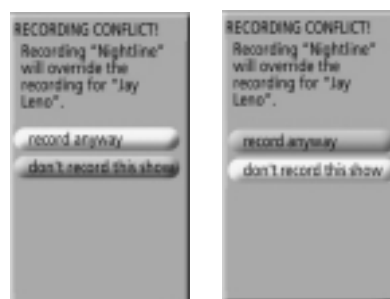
RECORDING CONFLICT!
Recording "Nightline" will override the recording for "Jay Leno".

record anyway

don't record this show

RECORDING CONFLICT!
Recording "Nightline" will override the recording for "Jay Leno".

record anyway

don't record this show